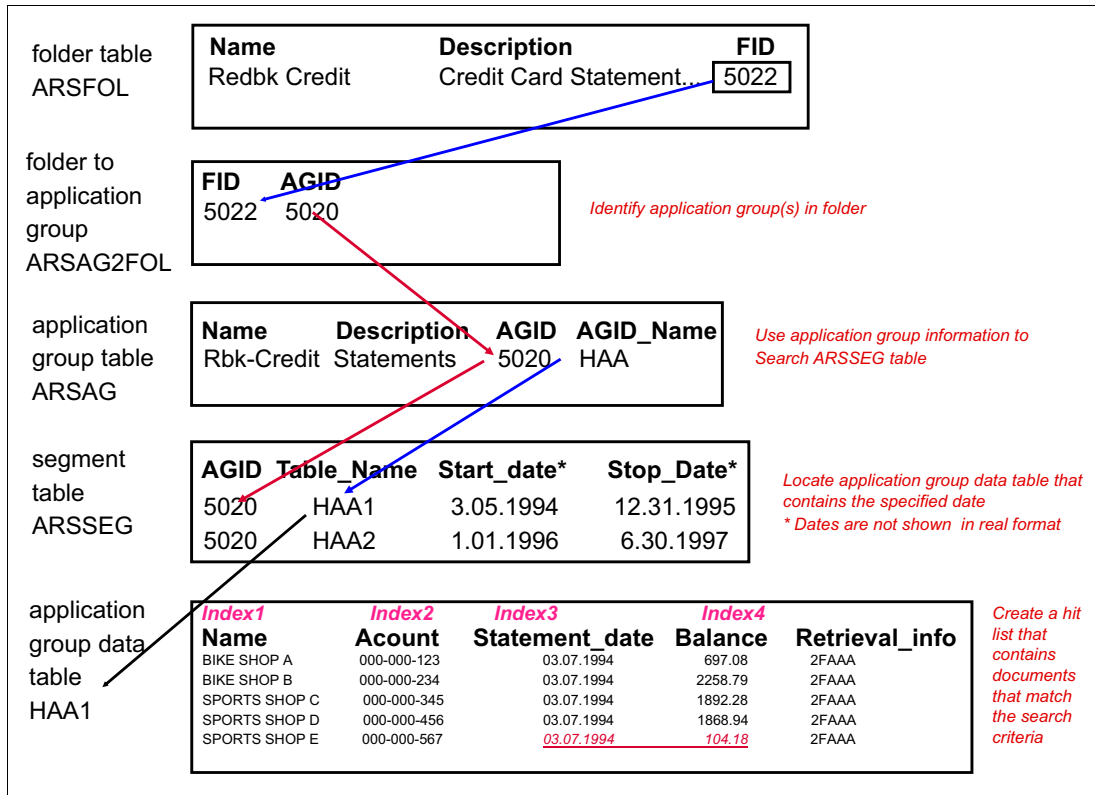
folder table ARSFOL

| Name | Description | FID |
|---|---|---|
| Redbk Credit | Credit Card Statement... | 5022 |

folder to application group ARSAG2FOL

| FID | AGID |
|---|---|
| 5022 | 5020 |

Identify application group(s) in folder

application group table ARSAG

| Name | Description | AGID | AGID_Name |
|---|---|---|---|
| Rbk-Credit | Statements | 5020 | HAA |

Use application group information to Search ARSSEG table

segment table ARSSEG

| AGID | Table_Name | Start_date* | Stop_Date* |
|---|---|---|---|
| 5020 | HAA1 | 3.05.1994 | 12.31.1995 |
| 5020 | HAA2 | 1.01.1996 | 6.30.1997 |

Locate application group data table that contains the specified date
* Dates are not shown in real format

application group data table HAA1

| Index1 Name | Index2 Acount | Index3 Statement_date | Index4 Balance | Retrieval_info |
|---|---|---|---|---|
| BIKE SHOP A | 000-000-123 | 03.07.1994 | 697.08 | 2FAAA |
| BIKE SHOP B | 000-000-234 | 03.07.1994 | 2258.79 | 2FAAA |
| SPORTS SHOP C | 000-000-345 | 03.07.1994 | 1892.28 | 2FAAA |
| SPORTS SHOP D | 000-000-456 | 03.07.1994 | 1868.94 | 2FAAA |
| SPORTS SHOP E | 000-000-567 | 03.07.1994 | 104.18 | 2FAAA |

Create a hit list that contains documents that match the search criteria